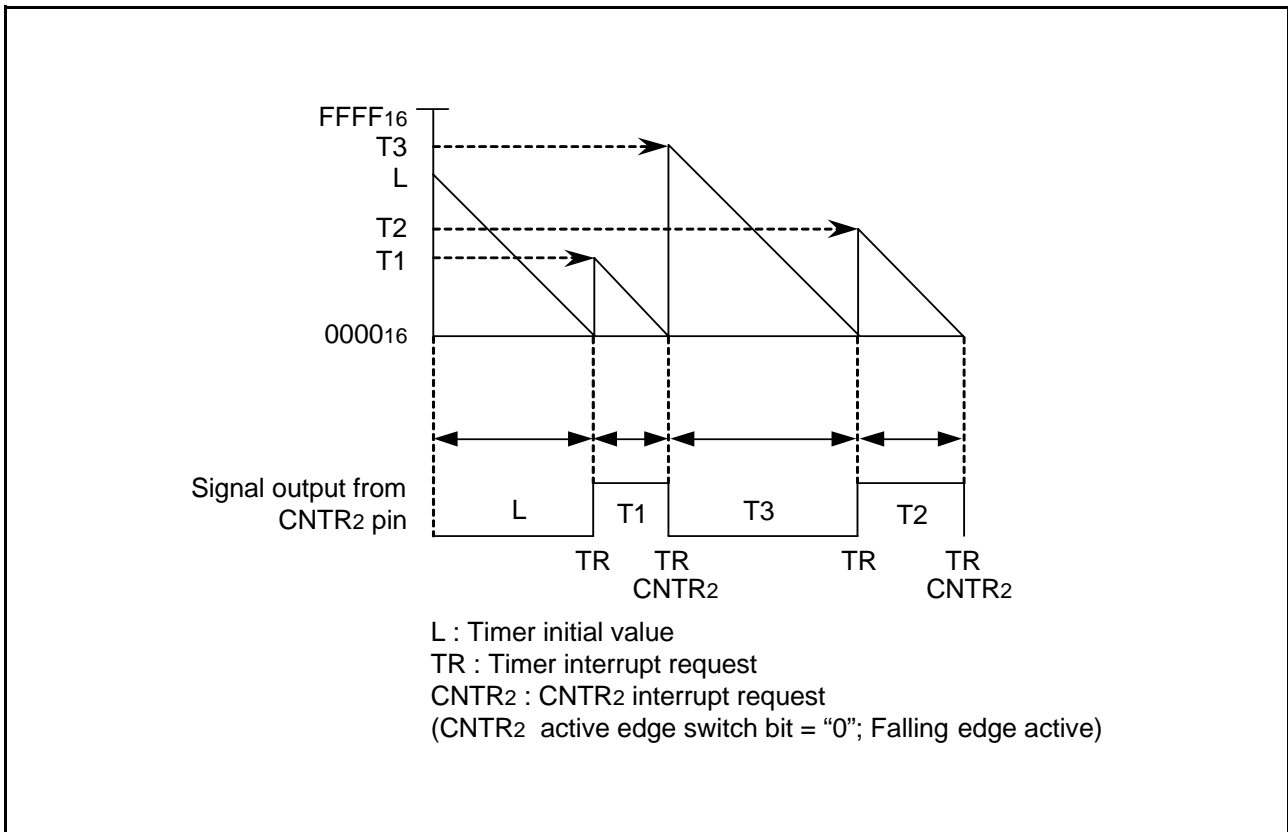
$FFFF_{16}$
T3
L
T2
T1
$0000_{16}$

Signal output from $CNTR_2$ pin
L
T1
T3
T2

TR
TR
$CNTR_2$
TR
TR
$CNTR_2$

L : Timer initial value
TR : Timer interrupt request
$CNTR_2$ : $CNTR_2$ interrupt request
($CNTR_2$ active edge switch bit = “0”; Falling edge active)